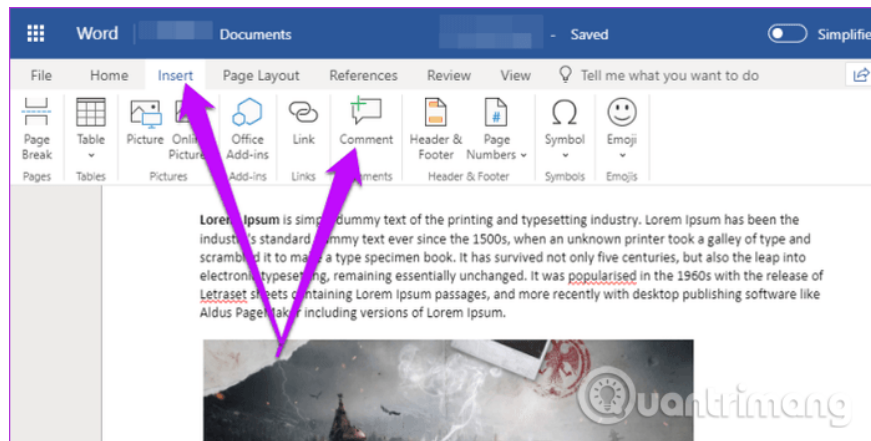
Word Documents - Saved Simplifie

File Home Insert Page Layout References Review View Tell me what you want to do

Page Break | Table | Picture | Onli Picture | Office Add-ins | Link | Comment | Header & Footer | Page Numbers | Symbol | Emoji

Pages | Tables | Pictures | Add-ins | Links | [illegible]ments | Header & Footer | Symbols | Emojis

Lorem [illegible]psum is simp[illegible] dummy text of the printing and typesetting industry. Lorem Ipsum has been the industr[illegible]s standard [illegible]mmy text ever since the 1500s, when an unknown printer took a galley of type and scrambl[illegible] it to ma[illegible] a type specimen book. It has survived not only five centuries, but also the leap into electroni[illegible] typeset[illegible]ng, remaining essentially unchanged. It was popularised in the 1960s with the release of Letraset sheets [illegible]ontaining Lorem Ipsum passages, and more recently with desktop publishing software like Aldus PageMaker including versions of Lorem Ipsum.

Quantrimang